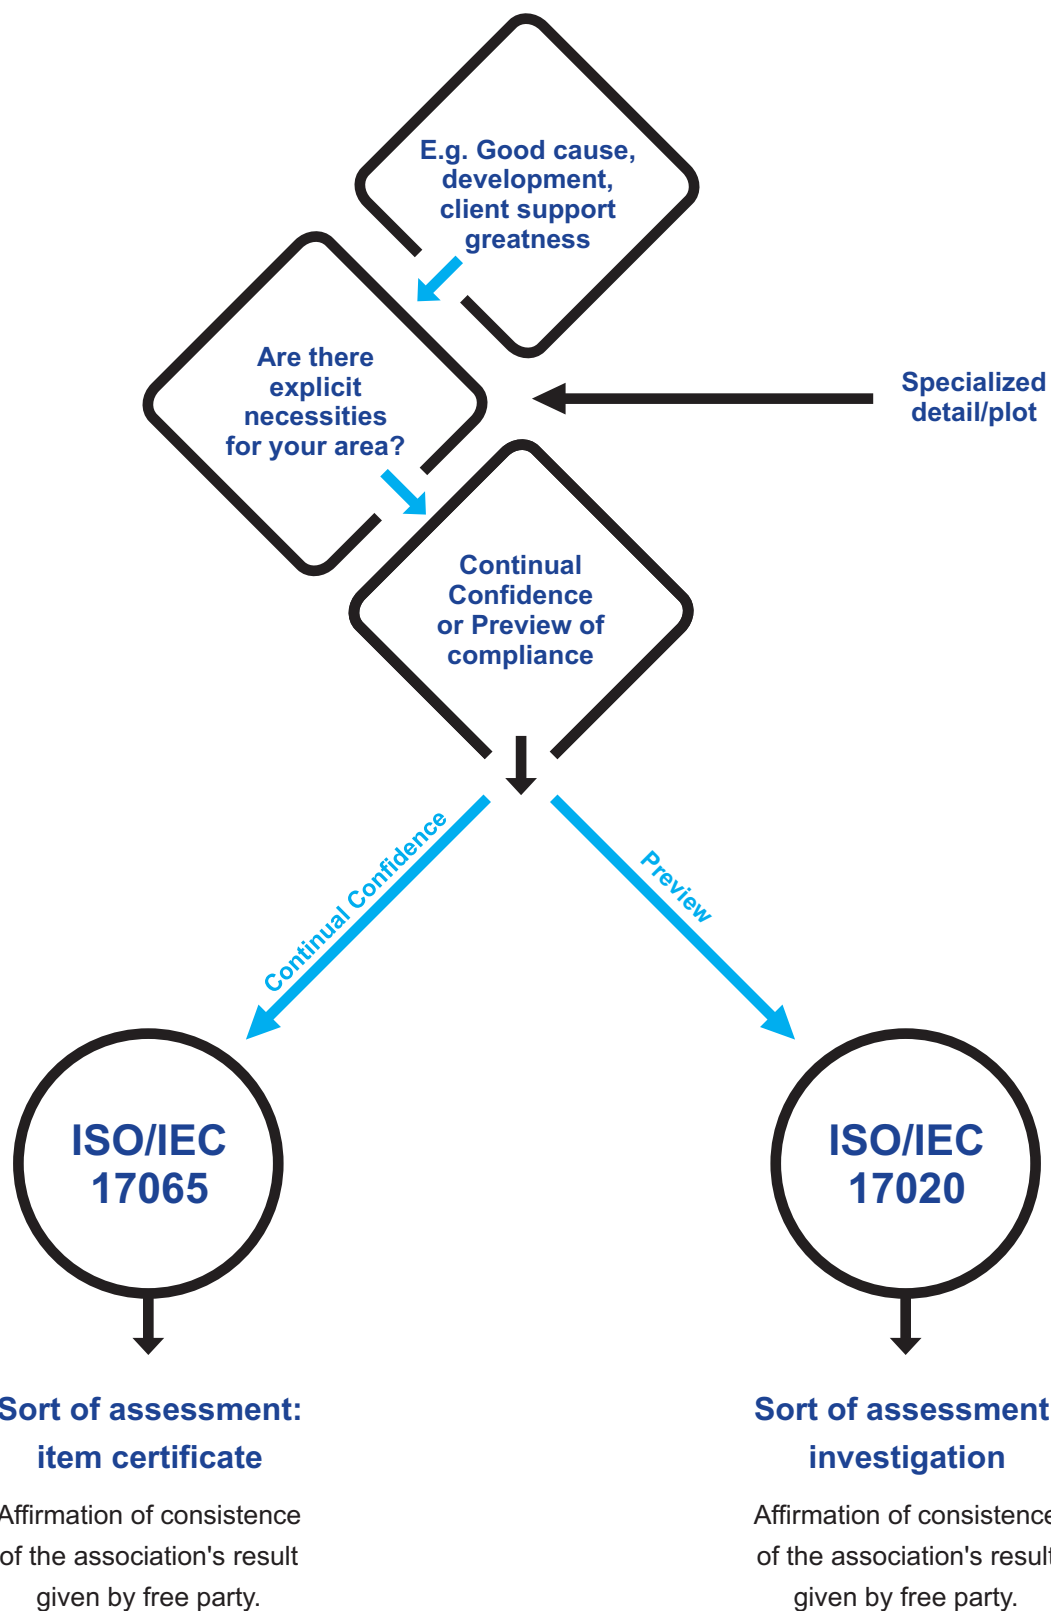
E.g. Good cause, development, client support greatness

Are there explicit necessities for your area?

Specialized detail/plot

Continual Confidence or Preview of compliance

Continual Confidence

Preview

ISO/IEC 17065

ISO/IEC 17020

Sort of assessment: item certificate

Affirmation of consistence of the association's result given by free party.

Sort of assessment investigation

Affirmation of consistence of the association's result given by free party.